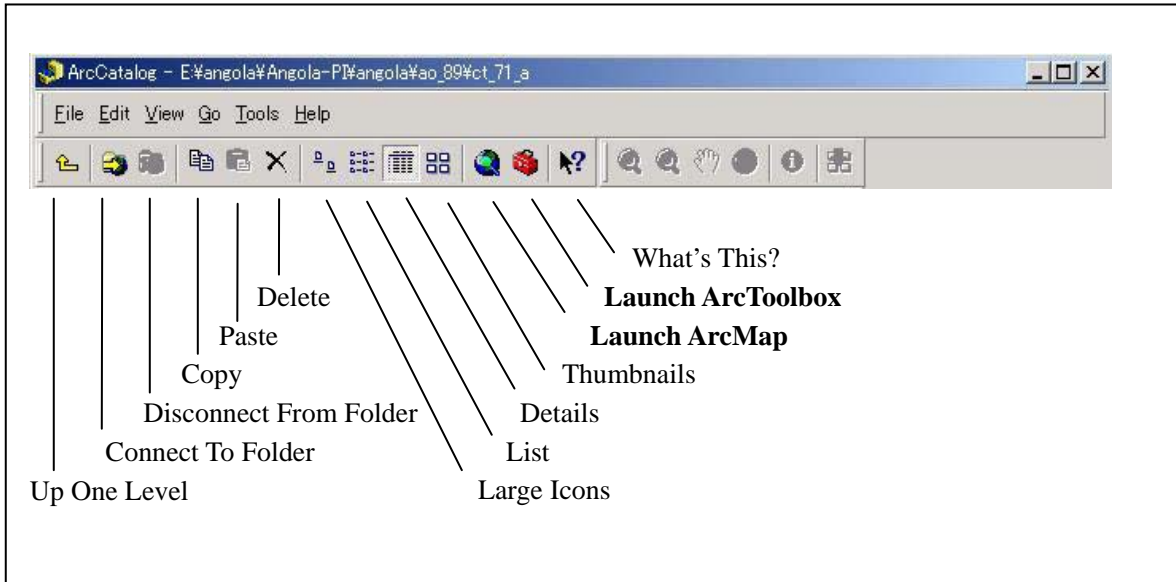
ArcCatalog - E¥angola¥Angola-PI¥angola¥ao_89¥ct_71_a

File Edit View Go Tools Help

What's This?
**Launch ArcToolbox**
**Launch ArcMap**
Thumbnails
Details
List
Large Icons
Delete
Paste
Copy
Disconnect From Folder
Connect To Folder
Up One Level